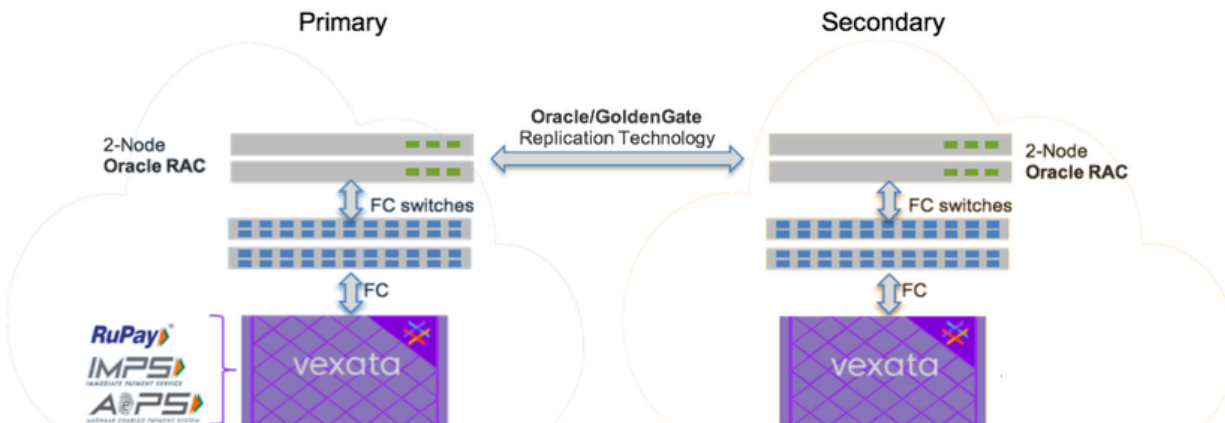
Primary

Secondary

Oracle/GoldenGate
Replication Technology

2-Node
Oracle RAC

2-Node
Oracle RAC

FC switches

FC switches

FC

FC

RuPay

IMPS
IMMEDIATE PAYMENT SERVICE

AEPS
AADHAAR ENABLED PAYMENT SYSTEM

vexata

vexata